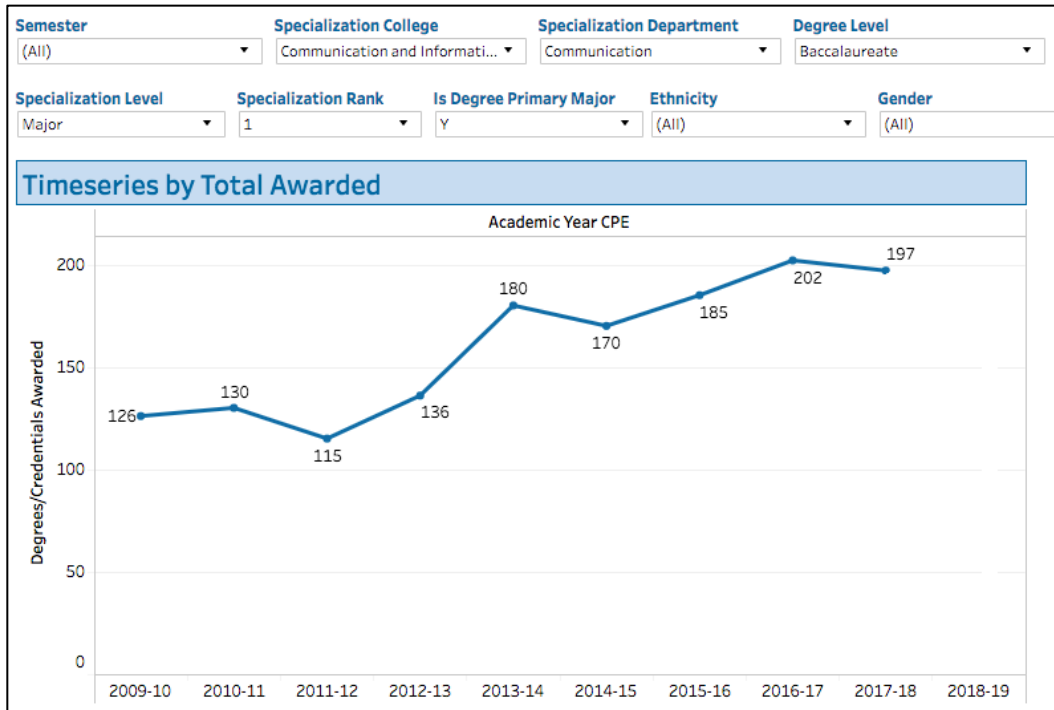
Semester
(All)

Specialization College
Communication and Informati...

Specialization Department
Communication

Degree Level
Baccalaureate

Specialization Level
Major

Specialization Rank
1

Is Degree Primary Major
Y

Ethnicity
(All)

Gender
(All)

Timeseries by Total Awarded

Academic Year CPE

Degrees/Credentials Awarded

200
150
100
50
0

126
130
115
136
180
170
185
202
197

2009-10
2010-11
2011-12
2012-13
2013-14
2014-15
2015-16
2016-17
2017-18
2018-19